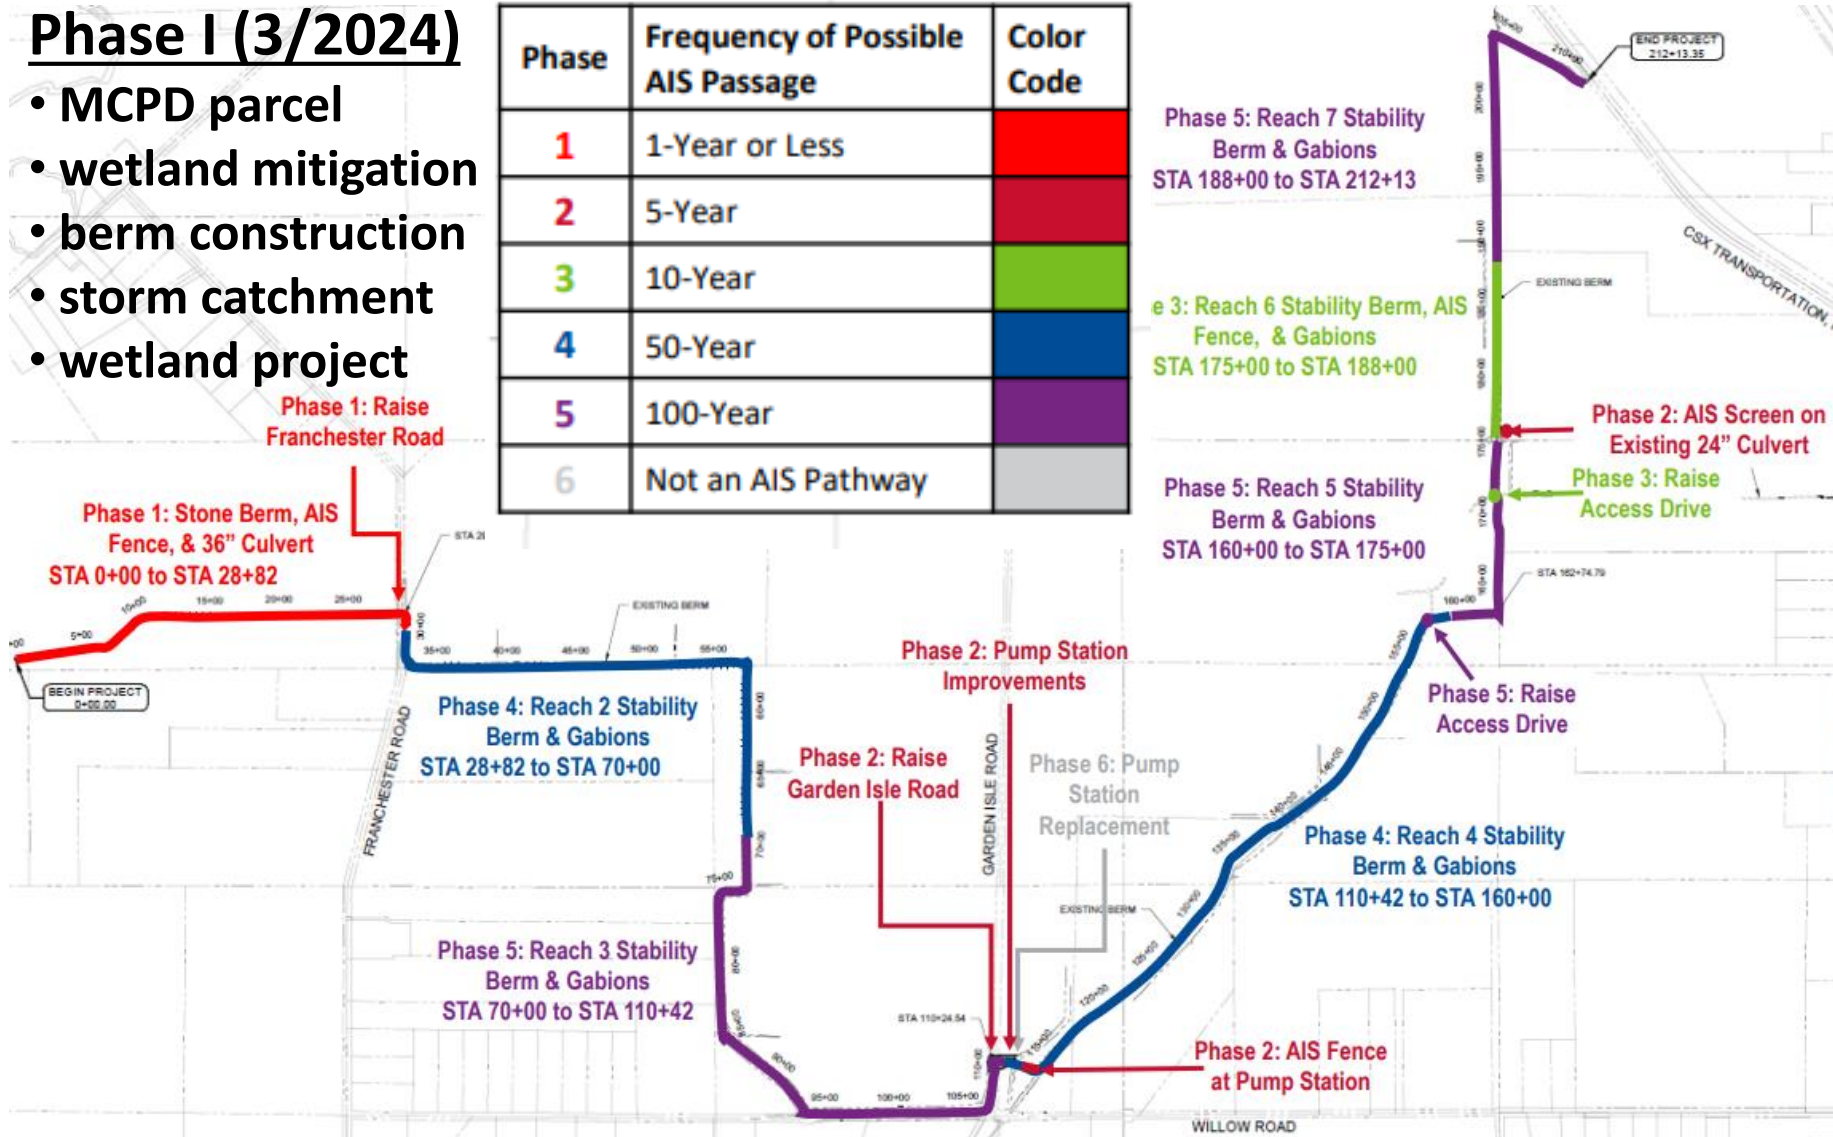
Phase I (3/2024)
• MCPD parcel
• wetland mitigation
• berm construction
• storm catchment
• wetland project

| Phase | Frequency of Possible AIS Passage | Color Code |
|---|---|---|
| 1 | 1-Year or Less | |
| 2 | 5-Year | |
| 3 | 10-Year | |
| 4 | 50-Year | |
| 5 | 100-Year | |
| 6 | Not an AIS Pathway | |

Phase 5: Reach 7 Stability Berm & Gabions STA 188+00 to STA 212+13

END PROJECT 212+13.35

CSX TRANSPORTATION

EXISTING BERM

e 3: Reach 6 Stability Berm, AIS Fence, & Gabions STA 175+00 to STA 188+00

Phase 2: AIS Screen on Existing 24" Culvert

Phase 3: Raise Access Drive

Phase 5: Reach 5 Stability Berm & Gabions STA 160+00 to STA 175+00

STA 162+74.79

Phase 1: Raise Franchester Road

Phase 1: Stone Berm, AIS Fence, & 36" Culvert STA 0+00 to STA 28+82

BEGIN PROJECT 0+00.00

EXISTING BERM

FRANCHESTER ROAD

Phase 4: Reach 2 Stability Berm & Gabions STA 28+82 to STA 70+00

Phase 2: Pump Station Improvements

Phase 2: Raise Garden Isle Road

GARDEN ISLE ROAD

Phase 6: Pump Station Replacement

Phase 5: Raise Access Drive

Phase 4: Reach 4 Stability Berm & Gabions STA 110+42 to STA 160+00

EXISTING BERM

Phase 5: Reach 3 Stability Berm & Gabions STA 70+00 to STA 110+42

STA 110+24.54

Phase 2: AIS Fence at Pump Station

WILLOW ROAD